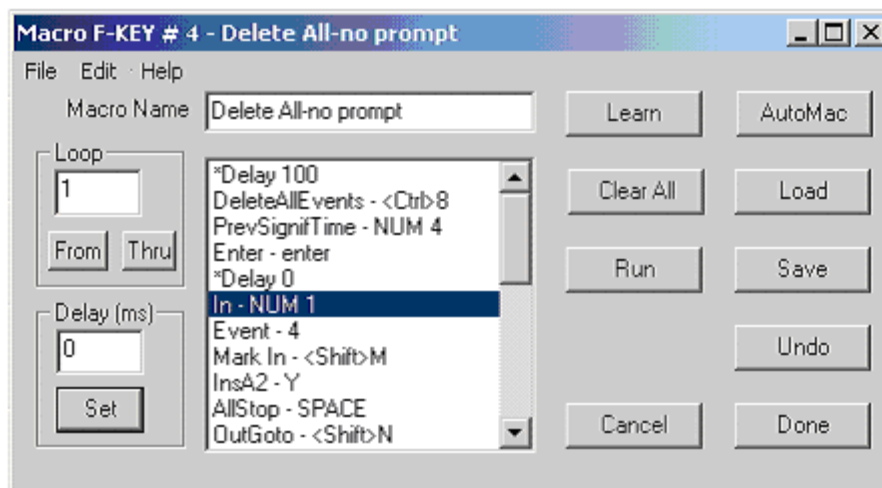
Macro F-KEY # 4 - Delete All-no prompt

File Edit Help

Macro Name Delete All-no prompt

Learn

AutoMac

Loop

1

From Thru

*Delay 100
DeleteAllEvents - <Ctrl>8
PrevSignifTime - NUM 4
Enter - enter
*Delay 0
In - NUM 1
Event - 4
Mark In - <Shift>M
InsA2 - Y
AllStop - SPACE
OutGoto - <Shift>N

Clear All

Load

Run

Save

Delay (ms)

0

Set

Undo

Cancel

Done